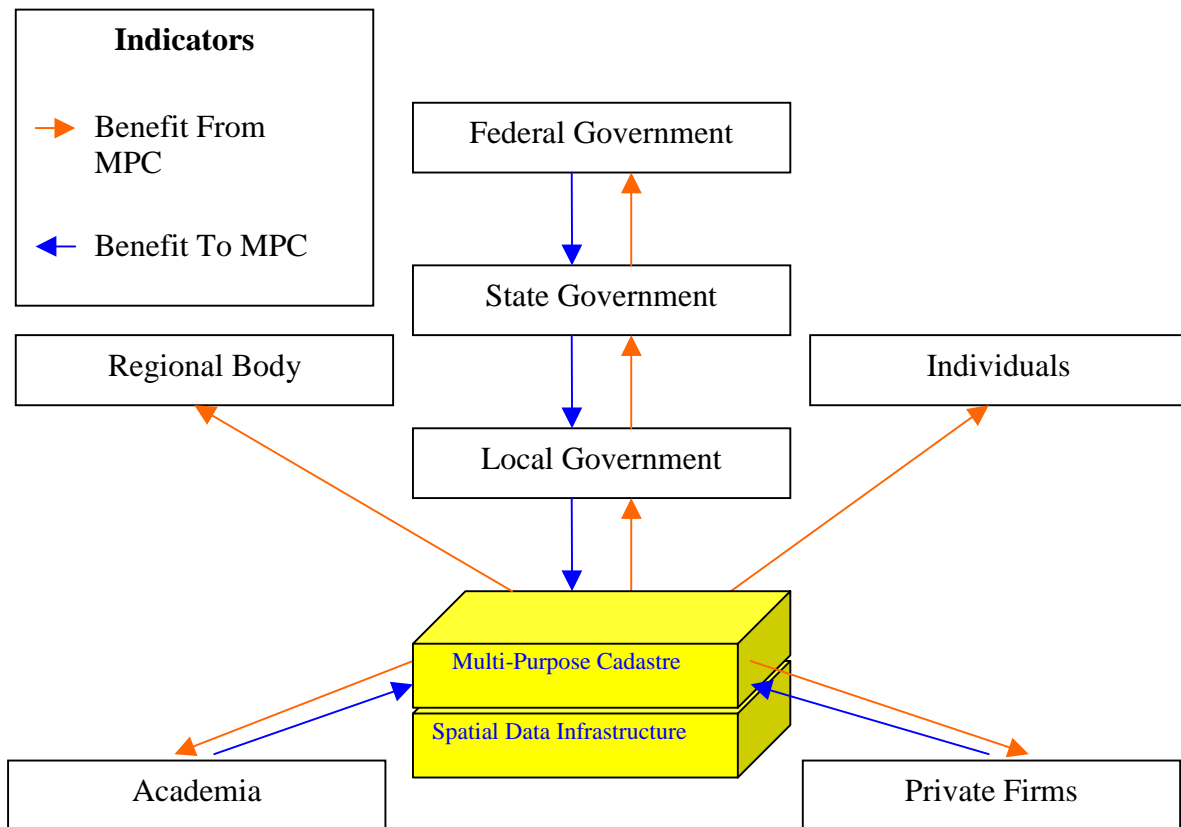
Indicators

Benefit From MPC

Benefit To MPC

Federal Government

State Government

Regional Body

Individuals

Local Government

Multi-Purpose Cadastre

Spatial Data Infrastructure

Academia

Private Firms